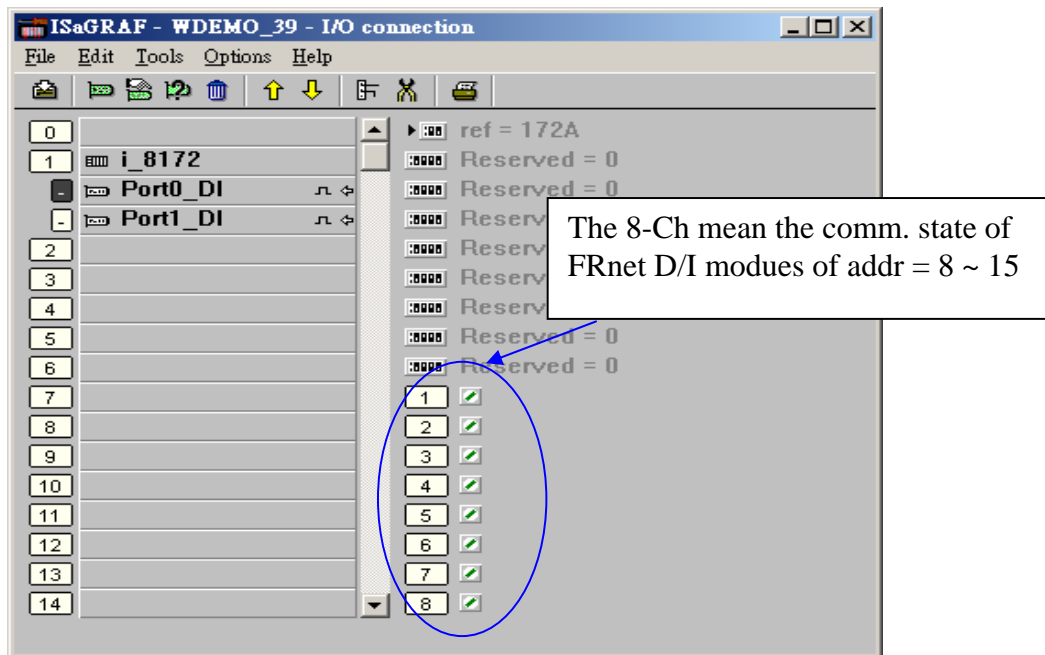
ISaGRAF - WDEMO_39 - I/O connection

File Edit Tools Options Help

0
1 i_8172
Port0_DI
Port1_DI
2
3
4
5
6
7
8
9
10
11
12
13
14

ref = 172A
Reserved = 0
Reserved = 0
Reserv
Reserv
Reserv
Reserv
Reserved = 0
Reserved = 0
1
2
3
4
5
6
7
8

The 8-Ch mean the comm. state of FRnet D/I modues of addr = 8 ~ 15